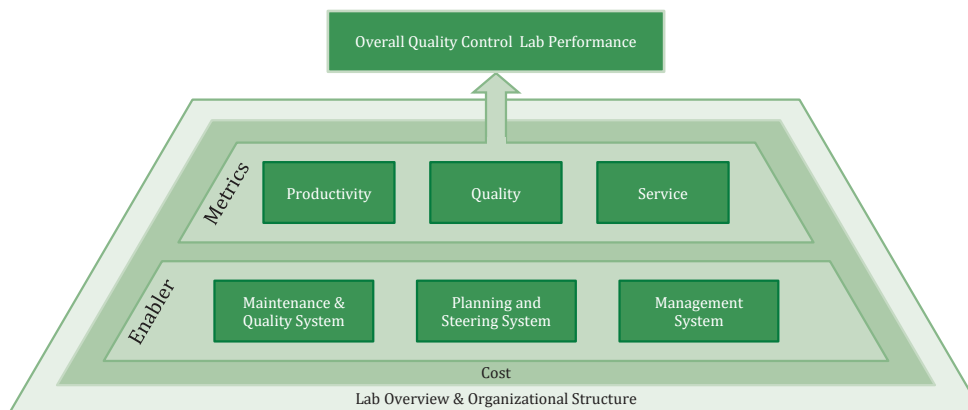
Overall Quality Control Lab Performance

Metrics

Productivity

Quality

Service

Enabler

Maintenance & Quality System

Planning and Steering System

Management System

Cost

Lab Overview & Organizational Structure